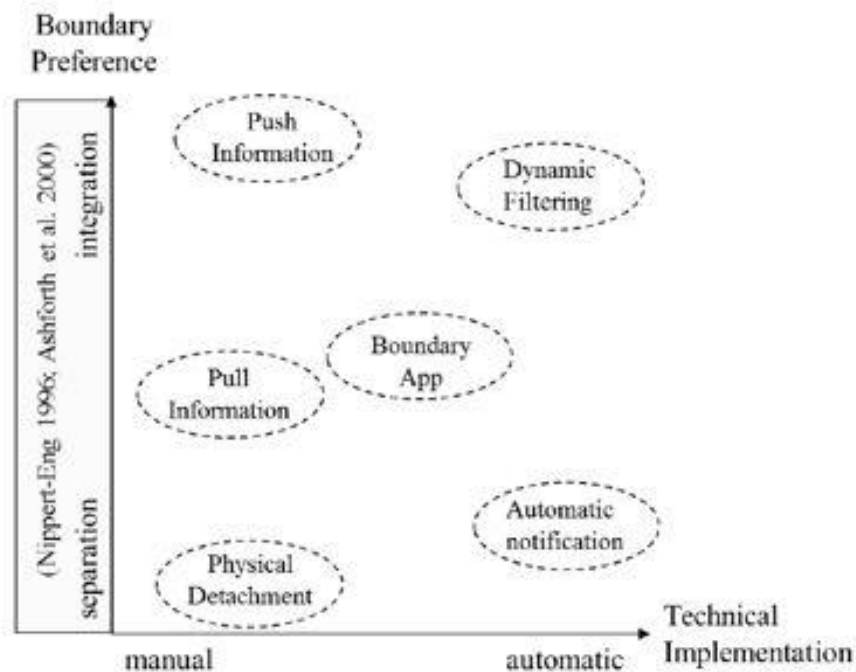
Boundary Preference

(Nippert-Eng 1996; Ashforth et al. 2000)

integration

separation

Push Information

Dynamic Filtering

Boundary App

Pull Information

Automatic notification

Physical Detachment

Technical Implementation

manual

automatic